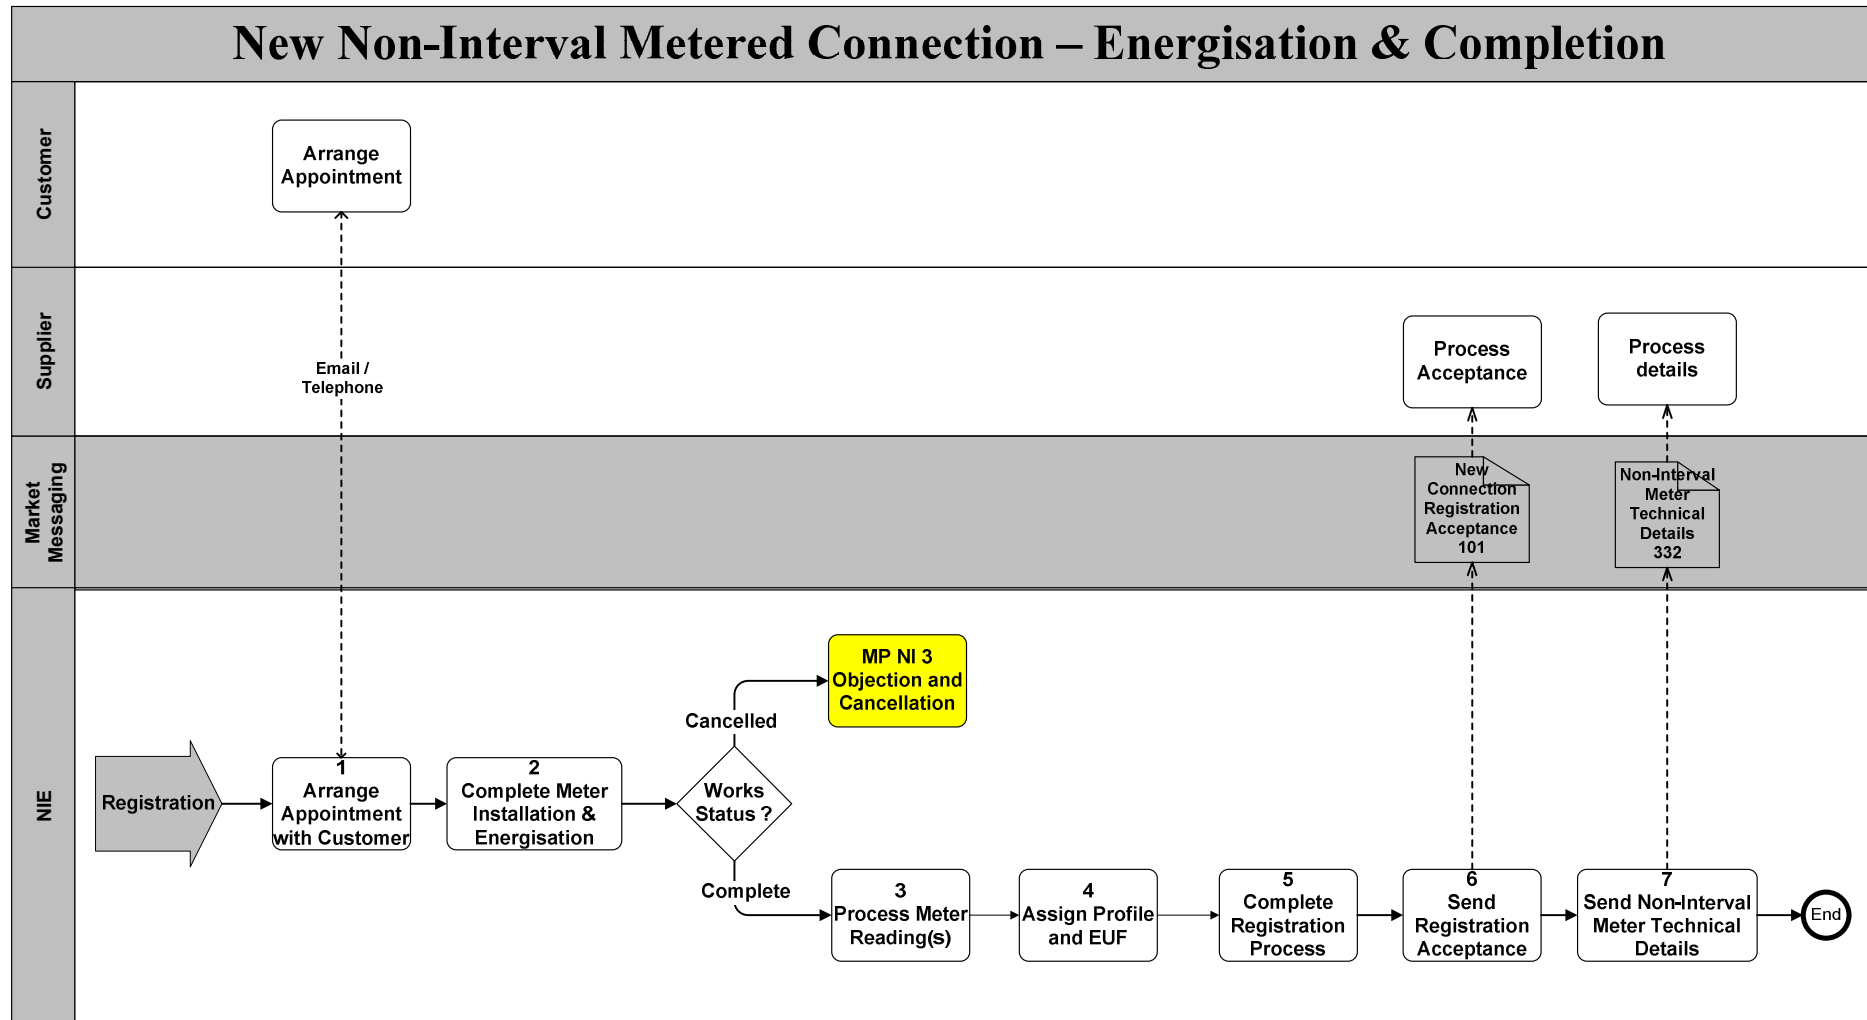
New Non-Interval Metered Connection – Energisation & Completion

Customer

Supplier

Market Messaging

NIE

Arrange Appointment

Email / Telephone

Process Acceptance

Process details

New Connection Registration Acceptance 101

Non-Interval Meter Technical Details 332

MP NI 3 Objection and Cancellation

Cancelled

Registration

1 Arrange Appointment with Customer

2 Complete Meter Installation & Energisation

Works Status ?

Complete

3 Process Meter Reading(s)

4 Assign Profile and EUF

5 Complete Registration Process

6 Send Registration Acceptance

7 Send Non-Interval Meter Technical Details

End